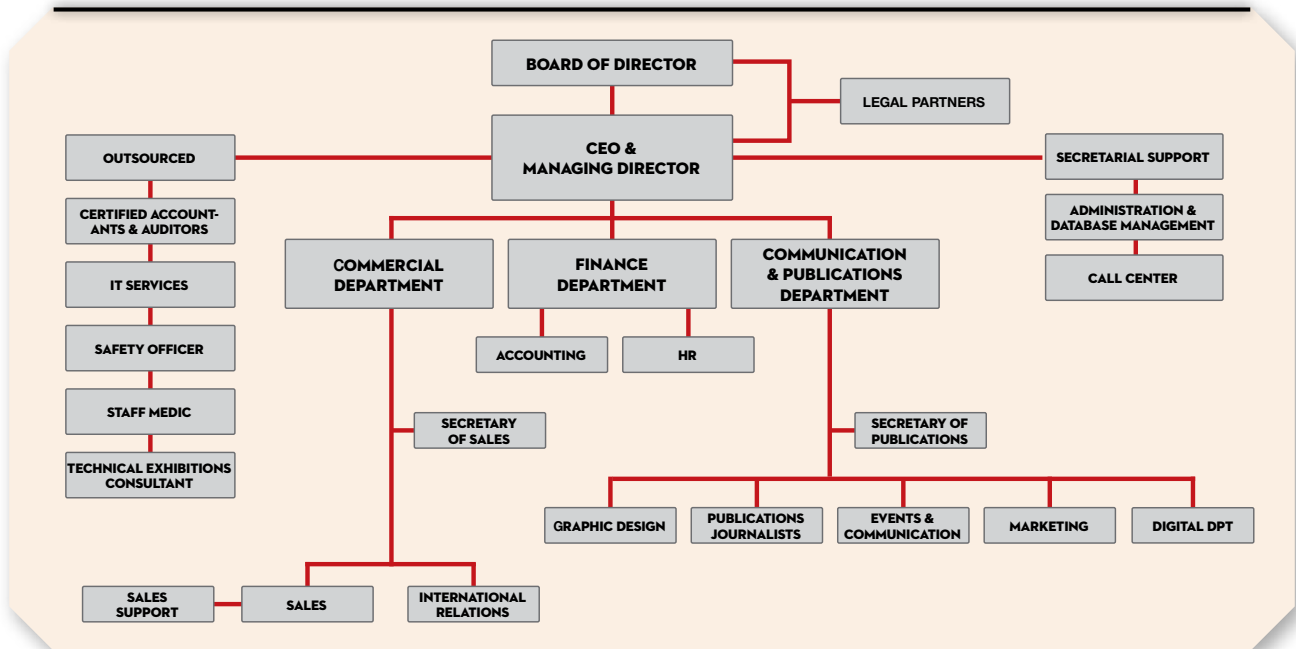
BOARD OF DIRECTOR

LEGAL PARTNERS

CEO & MANAGING DIRECTOR

OUTSOURCED

CERTIFIED ACCOUNTANTS & AUDITORS

IT SERVICES

SAFETY OFFICER

STAFF MEDIC

TECHNICAL EXHIBITIONS CONSULTANT

SECRETARIAL SUPPORT

ADMINISTRATION & DATABASE MANAGEMENT

CALL CENTER

COMMERCIAL DEPARTMENT

FINANCE DEPARTMENT

COMMUNICATION & PUBLICATIONS DEPARTMENT

ACCOUNTING

HR

SECRETARY OF SALES

SECRETARY OF PUBLICATIONS

GRAPHIC DESIGN

PUBLICATIONS JOURNALISTS

EVENTS & COMMUNICATION

MARKETING

DIGITAL DPT

SALES SUPPORT

SALES

INTERNATIONAL RELATIONS